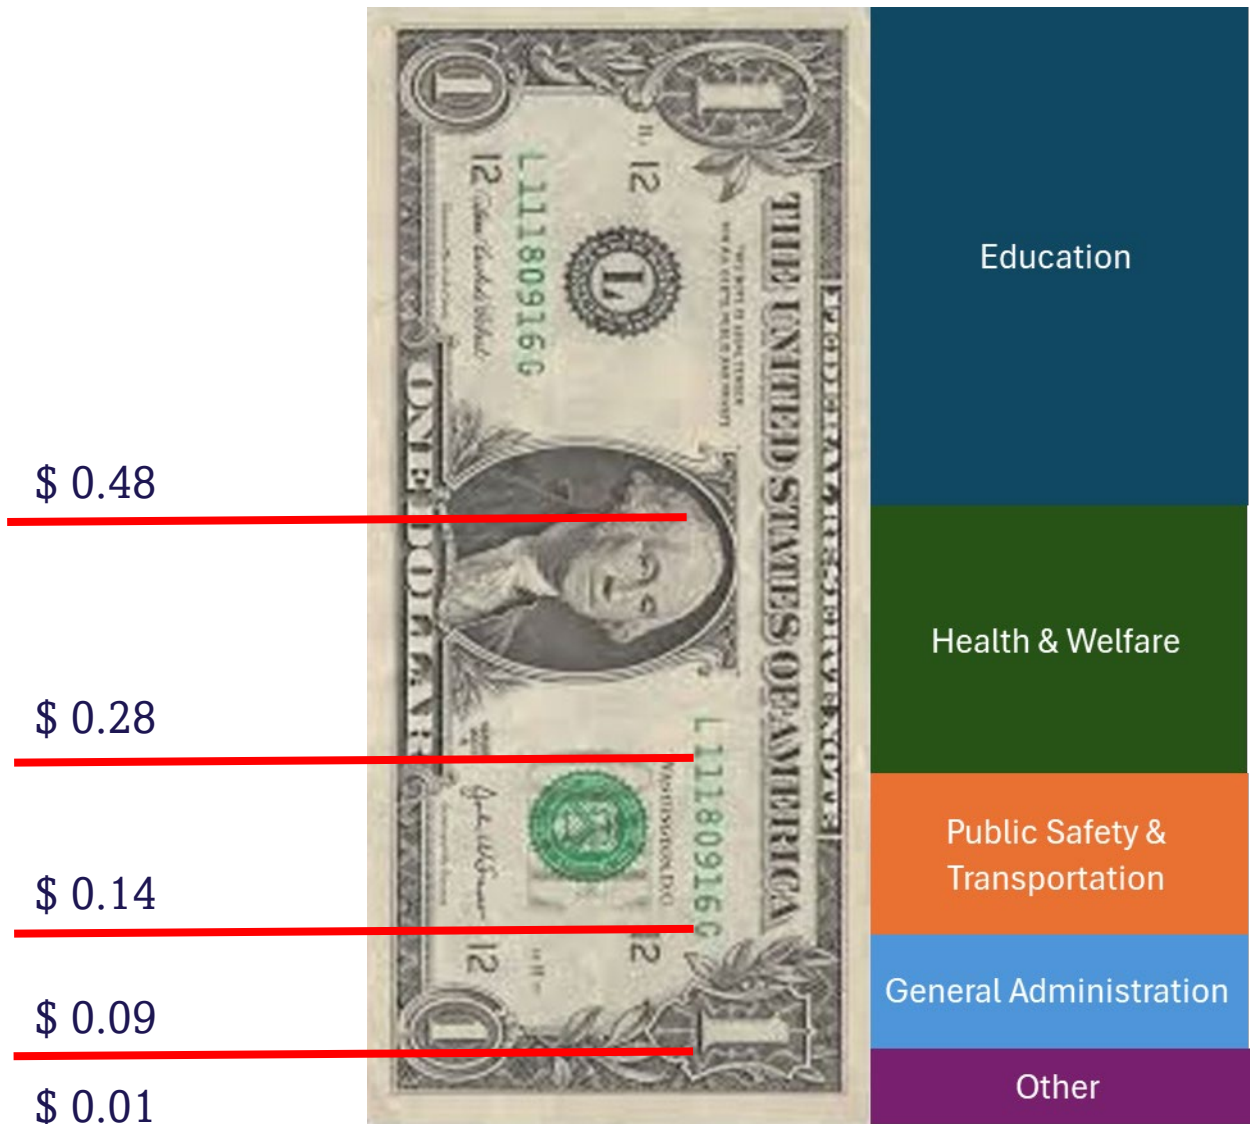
$ 0.48

$ 0.28

$ 0.14

$ 0.09

$ 0.01

FEDERAL RESERVE NOTE

THE UNITED STATES OF AMERICA

THIS NOTE IS LEGAL TENDER FOR ALL DEBTS, PUBLIC AND PRIVATE

L 11180916 G

L 11180916 G

L

12

12

12

12

ONE DOLLAR

WASHINGTON, D.C.

1

1

1

1

Education

Health & Welfare

Public Safety & Transportation

General Administration

Other